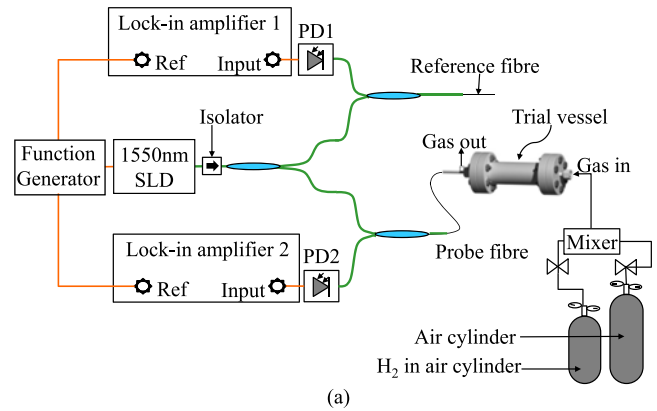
Lock-in amplifier 1
Ref
Input
PD1
Reference fibre
Isolator
Trial vessel
Gas out
Gas in
Function Generator
1550nm SLD
Mixer
Probe fibre
Lock-in amplifier 2
Ref
Input
PD2
Air cylinder
$H_2$ in air cylinder
(a)